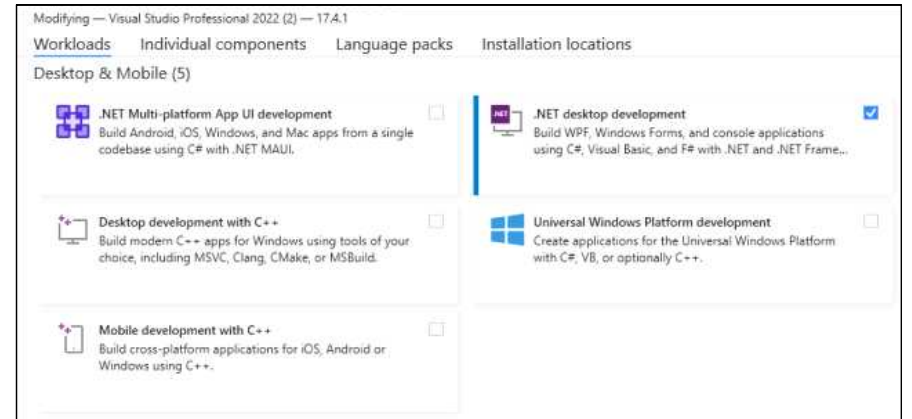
Modifying — Visual Studio Professional 2022 (2) — 17.4.1

Workloads Individual components Language packs Installation locations

Desktop & Mobile (5)

.NET Multi-platform App UI development
Build Android, iOS, Windows, and Mac apps from a single codebase using C# with .NET MAUI.

.NET desktop development
Build WPF, Windows Forms, and console applications using C#, Visual Basic, and F# with .NET and .NET Frame...

Desktop development with C++
Build modern C++ apps for Windows using tools of your choice, including MSVC, Clang, CMake, or MSBuild.

Universal Windows Platform development
Create applications for the Universal Windows Platform with C#, VB, or optionally C++.

Mobile development with C++
Build cross-platform applications for iOS, Android or Windows using C++.